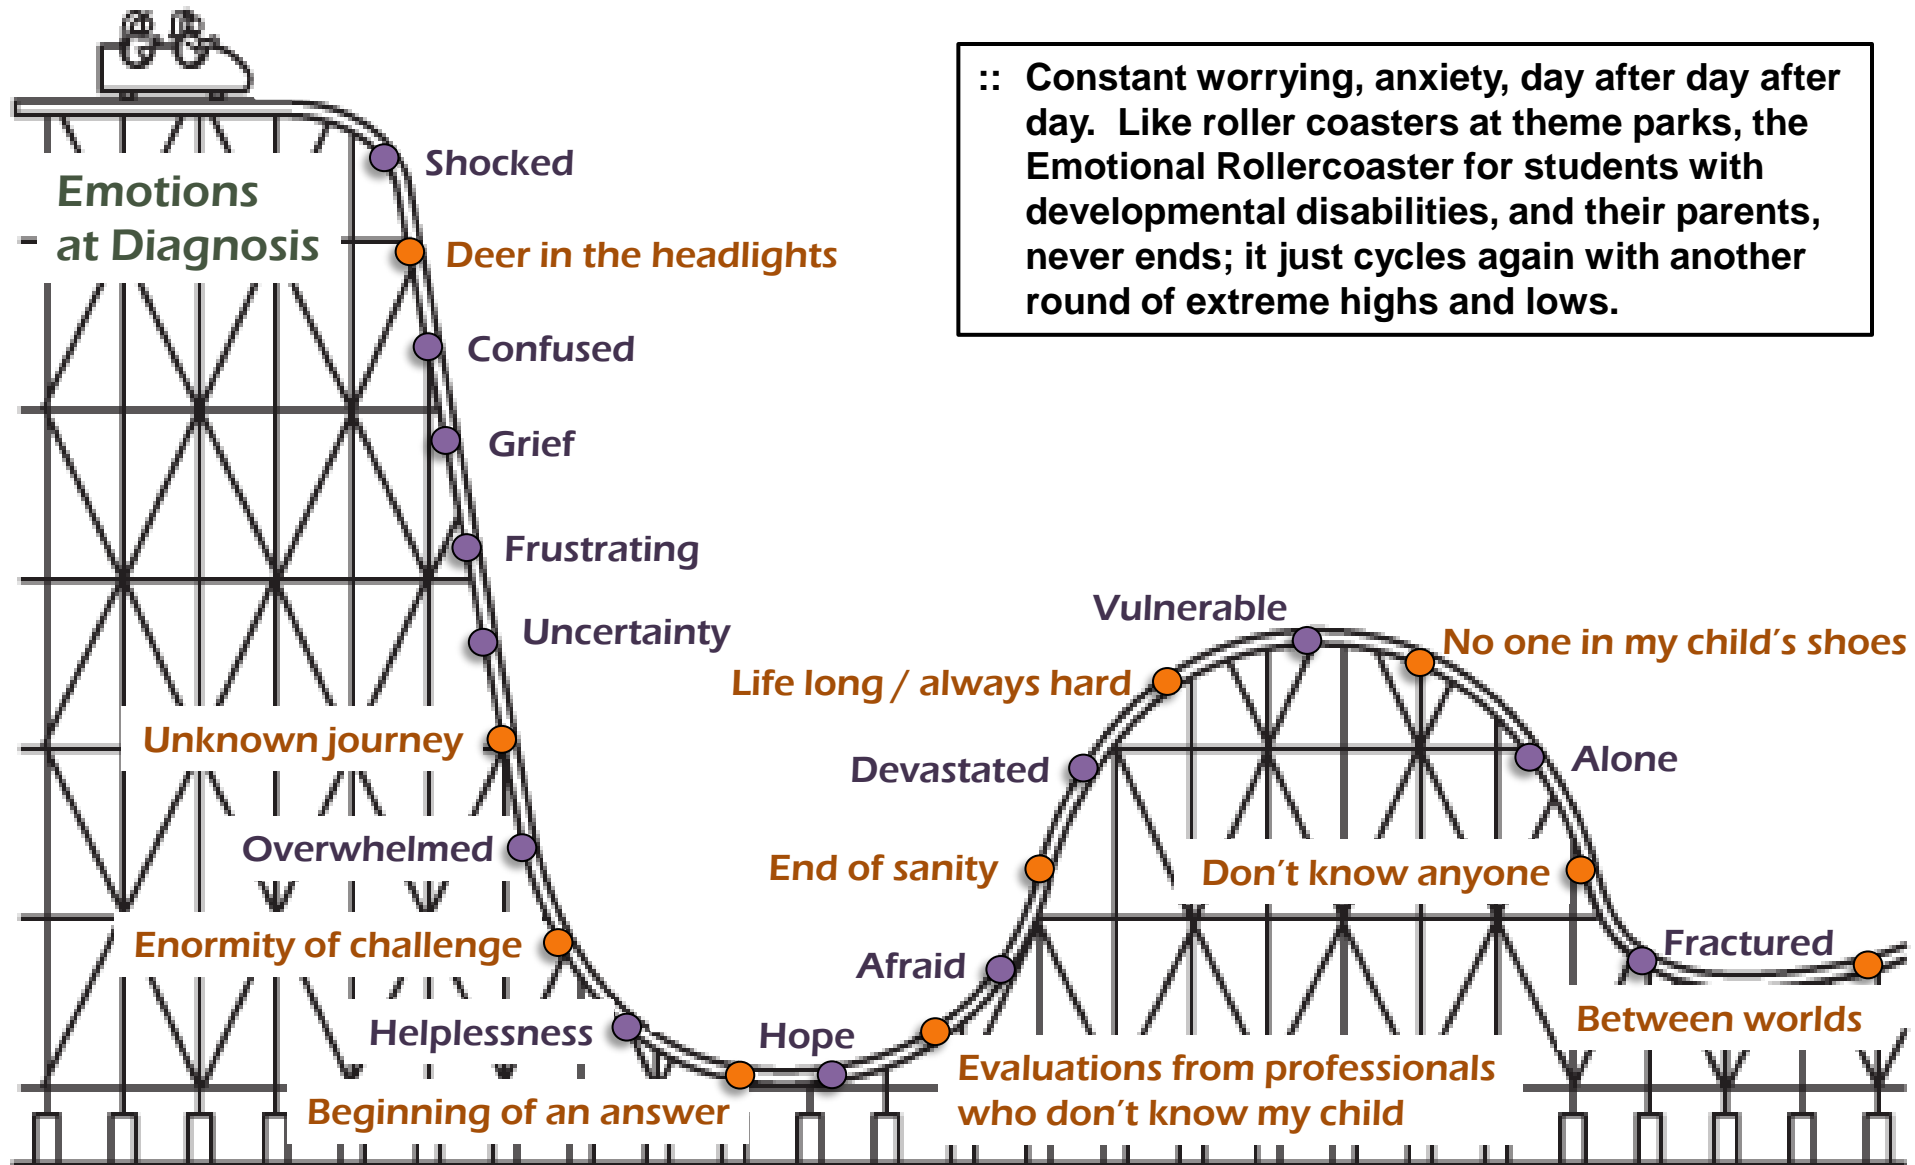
:: Constant worrying, anxiety, day after day after day. Like roller coasters at theme parks, the Emotional Rollercoaster for students with developmental disabilities, and their parents, never ends; it just cycles again with another round of extreme highs and lows.

Emotions at Diagnosis

Shocked

Deer in the headlights

Confused

Grief

Frustrating

Uncertainty

Unknown journey

Overwhelmed

Enormity of challenge

Helplessness

Beginning of an answer

Hope

Evaluations from professionals who don't know my child

Afraid

End of sanity

Devastated

Life long / always hard

Vulnerable

No one in my child's shoes

Alone

Don't know anyone

Fractured

Between worlds